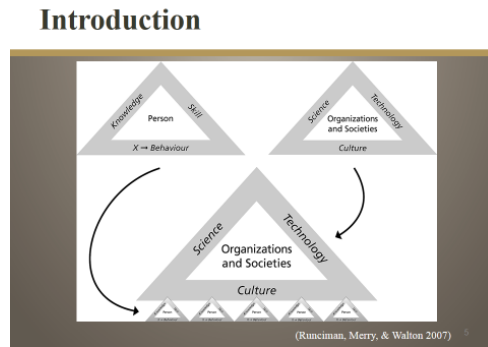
Introduction

Knowledge

Skill

Person

X → Behaviour

Science

Technology

Organizations and Societies

Culture

Science

Technology

Organizations and Societies

Culture

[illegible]

(Runciman, Merry, & Walton 2007)

5